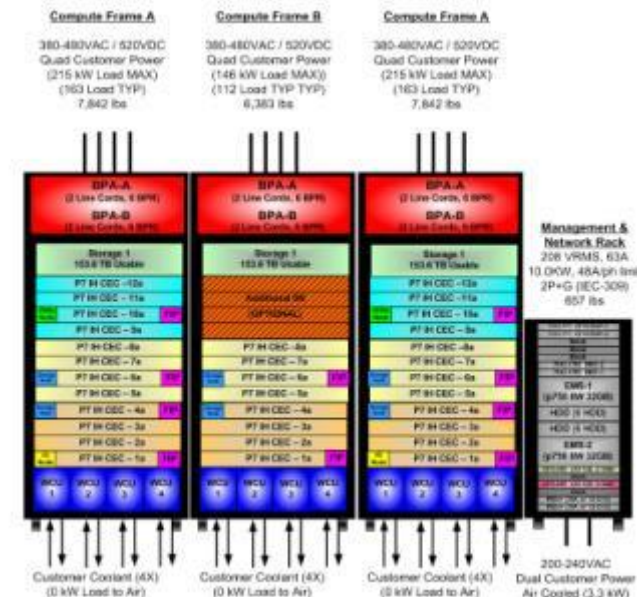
Compute Frame A

380-480VAC / 520VDC
Quad Customer Power
(215 kW Load MAX)
(163 Load TYP)
7,842 lbs

BPA-A
(2 Line Cords, 6 BPR)
BPA-B
(2 Line Cords, 6 BPR)

Storage 1
153.6 TB Usable

P7 IH CEC - 12a
P7 IH CEC - 11a
P7 IH CEC - 10a
P7 IH CEC - 9a
P7 IH CEC - 8a
P7 IH CEC - 7a
P7 IH CEC - 6a
P7 IH CEC - 5a
P7 IH CEC - 4a
P7 IH CEC - 3a
P7 IH CEC - 2a
P7 IH CEC - 1a

WCU 1
WCU 2
WCU 3
WCU 4

Customer Coolant (4X)
(0 kW Load to Air)

Compute Frame B

380-480VAC / 520VDC
Quad Customer Power
(146 kW Load MAX))
(112 Load TYP TYP)
6,383 lbs

BPA-A
(2 Line Cords, 6 BPR)
BPA-B
(2 Line Cords, 6 BPR)

Storage 1
153.6 TB Usable

Additional SN
(OPTIONAL)

P7 IH CEC - 8a
P7 IH CEC - 7a
P7 IH CEC - 6a
P7 IH CEC - 5a
P7 IH CEC - 4a
P7 IH CEC - 3a
P7 IH CEC - 2a
P7 IH CEC - 1a

WCU 1
WCU 2
WCU 3
WCU 4

Customer Coolant (4X)
(0 kW Load to Air)

Compute Frame A

380-480VAC / 520VDC
Quad Customer Power
(215 kW Load MAX)
(163 Load TYP)
7,842 lbs

BPA-A
(2 Line Cords, 6 BPR)
BPA-B
(2 Line Cords, 6 BPR)

Storage 1
153.6 TB Usable

P7 IH CEC - 12a
P7 IH CEC - 11a
P7 IH CEC - 10a
P7 IH CEC - 9a
P7 IH CEC - 8a
P7 IH CEC - 7a
P7 IH CEC - 6a
P7 IH CEC - 5a
P7 IH CEC - 4a
P7 IH CEC - 3a
P7 IH CEC - 2a
P7 IH CEC - 1a

WCU 1
WCU 2
WCU 3
WCU 4

Customer Coolant (4X)
(0 kW Load to Air)

Management &
Network Rack
208 VRMS, 63A
10.0KW, 48A/ph lim
2P+G (IEC-309)
657 lbs

EMS-1
(p750 8W 32GB)
HDD (6 HDD)
HDD (6 HDD)
EMS-2
(p750 8W 32GB)

200-240VAC
Dual Customer Power
Air Cooled (3.3 kW)